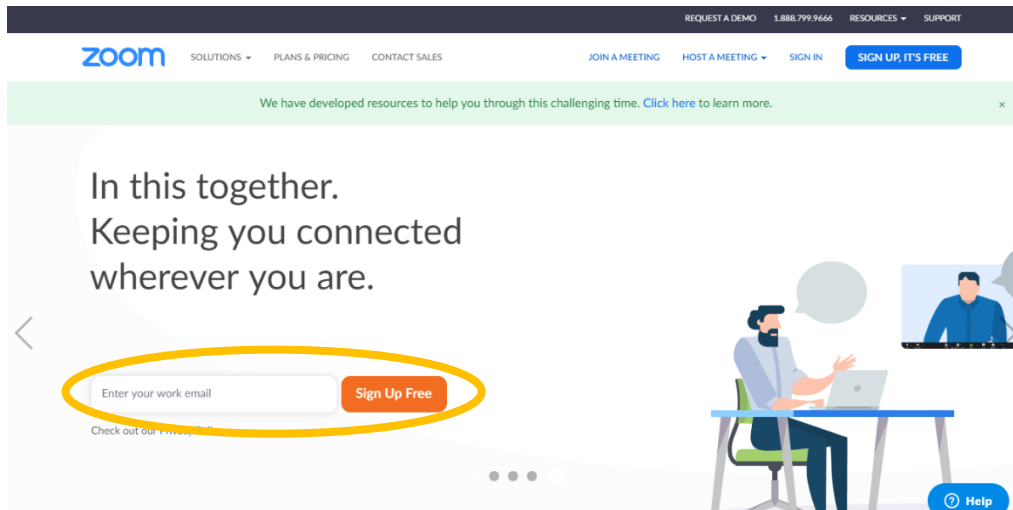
REQUEST A DEMO 1.888.799.9666 RESOURCES SUPPORT

zoom SOLUTIONS PLANS & PRICING CONTACT SALES JOIN A MEETING HOST A MEETING SIGN IN SIGN UP, IT'S FREE

We have developed resources to help you through this challenging time. Click here to learn more. ×

In this together.
Keeping you connected
wherever you are.

Enter your work email

Sign Up Free

Check out our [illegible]

Help